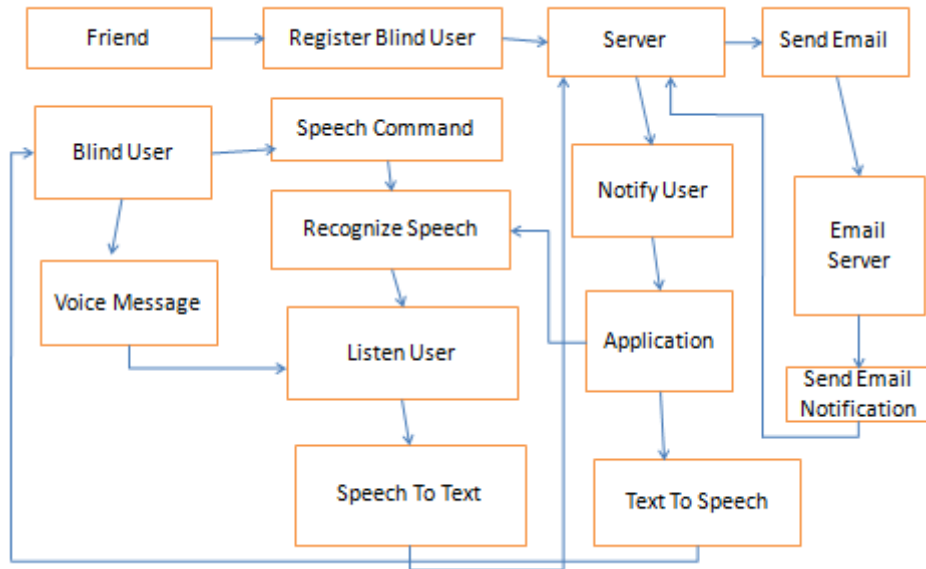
Friend

Register Blind User

Server

Send Email

Blind User

Speech Command

Notify User

Recognize Speech

Email Server

Voice Message

Application

Listen User

Send Email Notification

Speech To Text

Text To Speech